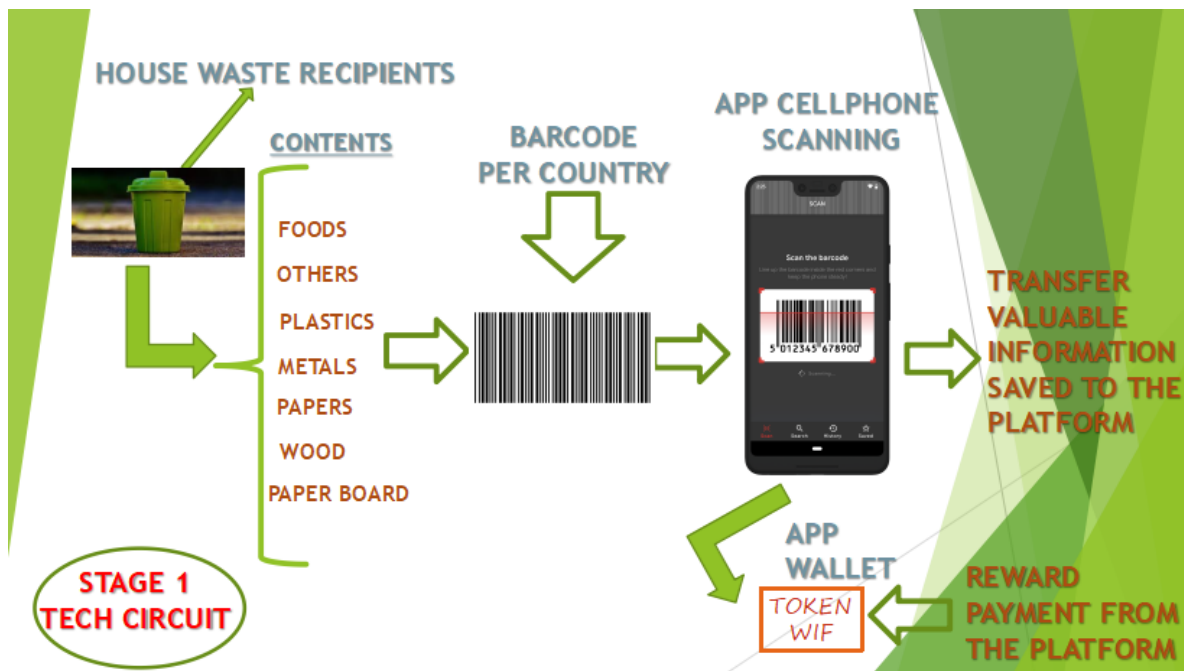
HOUSE WASTE RECIPIENTS

CONTENTS

FOODS
OTHERS
PLASTICS
METALS
PAPERS
WOOD
PAPER BOARD

BARCODE PER COUNTRY

APP CELLPHONE SCANNING

SCAN

Scan the barcode

5 012345 678900

Scanning...

Scan Search History Saved

TRANSFER VALUABLE INFORMATION SAVED TO THE PLATFORM

APP WALLET

TOKEN WIF

REWARD PAYMENT FROM THE PLATFORM

STAGE 1 TECH CIRCUIT